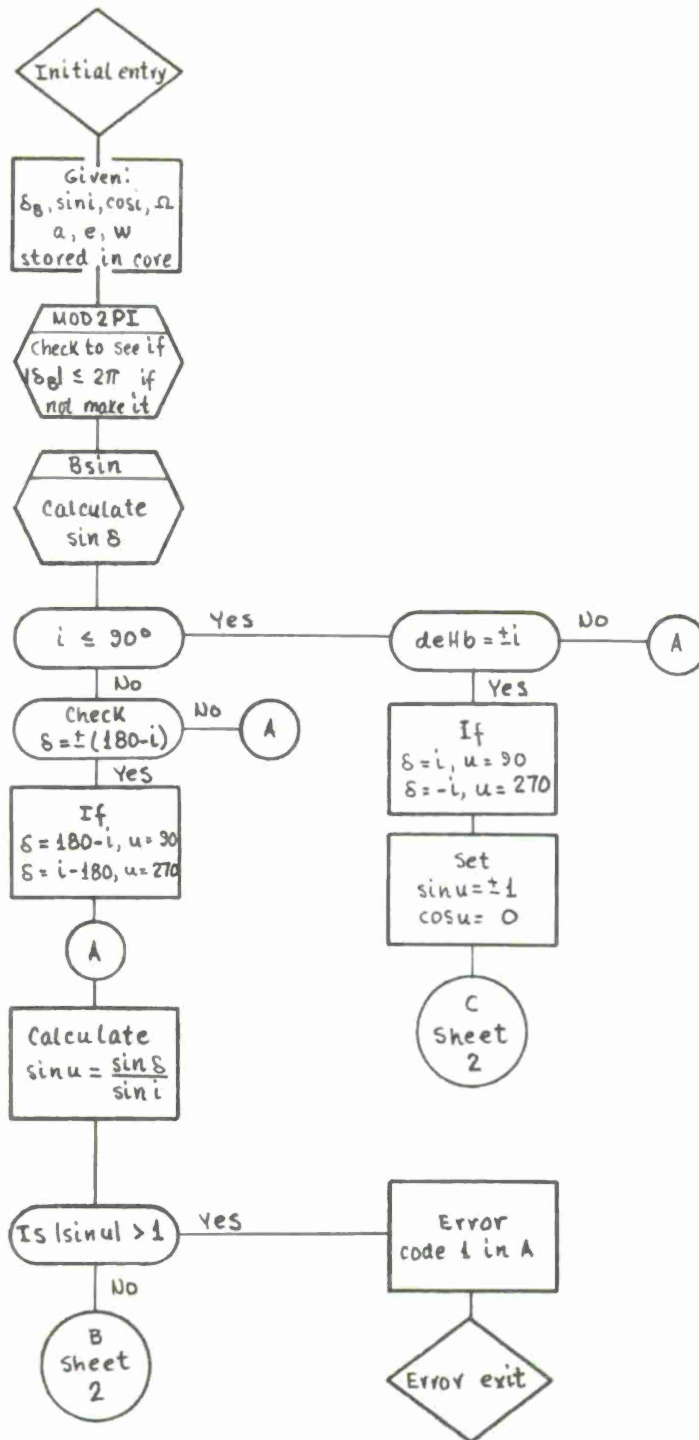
Initial entry

Given: $\delta_B$, sini, cosi, $\Omega$ a, e, w stored in core

MOD2PI
Check to see if $|\delta_B| \leq 2\pi$ if not make it

Bsin
Calculate sin $\delta$

$i \leq 90°$

Yes

deHb = $\pm i$

No

A

Yes

No

Check $\delta = \pm(180-i)$

No

A

Yes

If $\delta = 180-i$, $u = 90$ $\delta = i-180$, $u = 270$

If $\delta = i$, $u = 90$ $\delta = -i$, $u = 270$

Set $\sin u = \pm 1$ $\cos u = 0$

C Sheet 2

A

Calculate $\sin u = \frac{\sin \delta}{\sin i}$

Is $|\sin u| > 1$

Yes

Error code 1 in A

No

B Sheet 2

Error exit